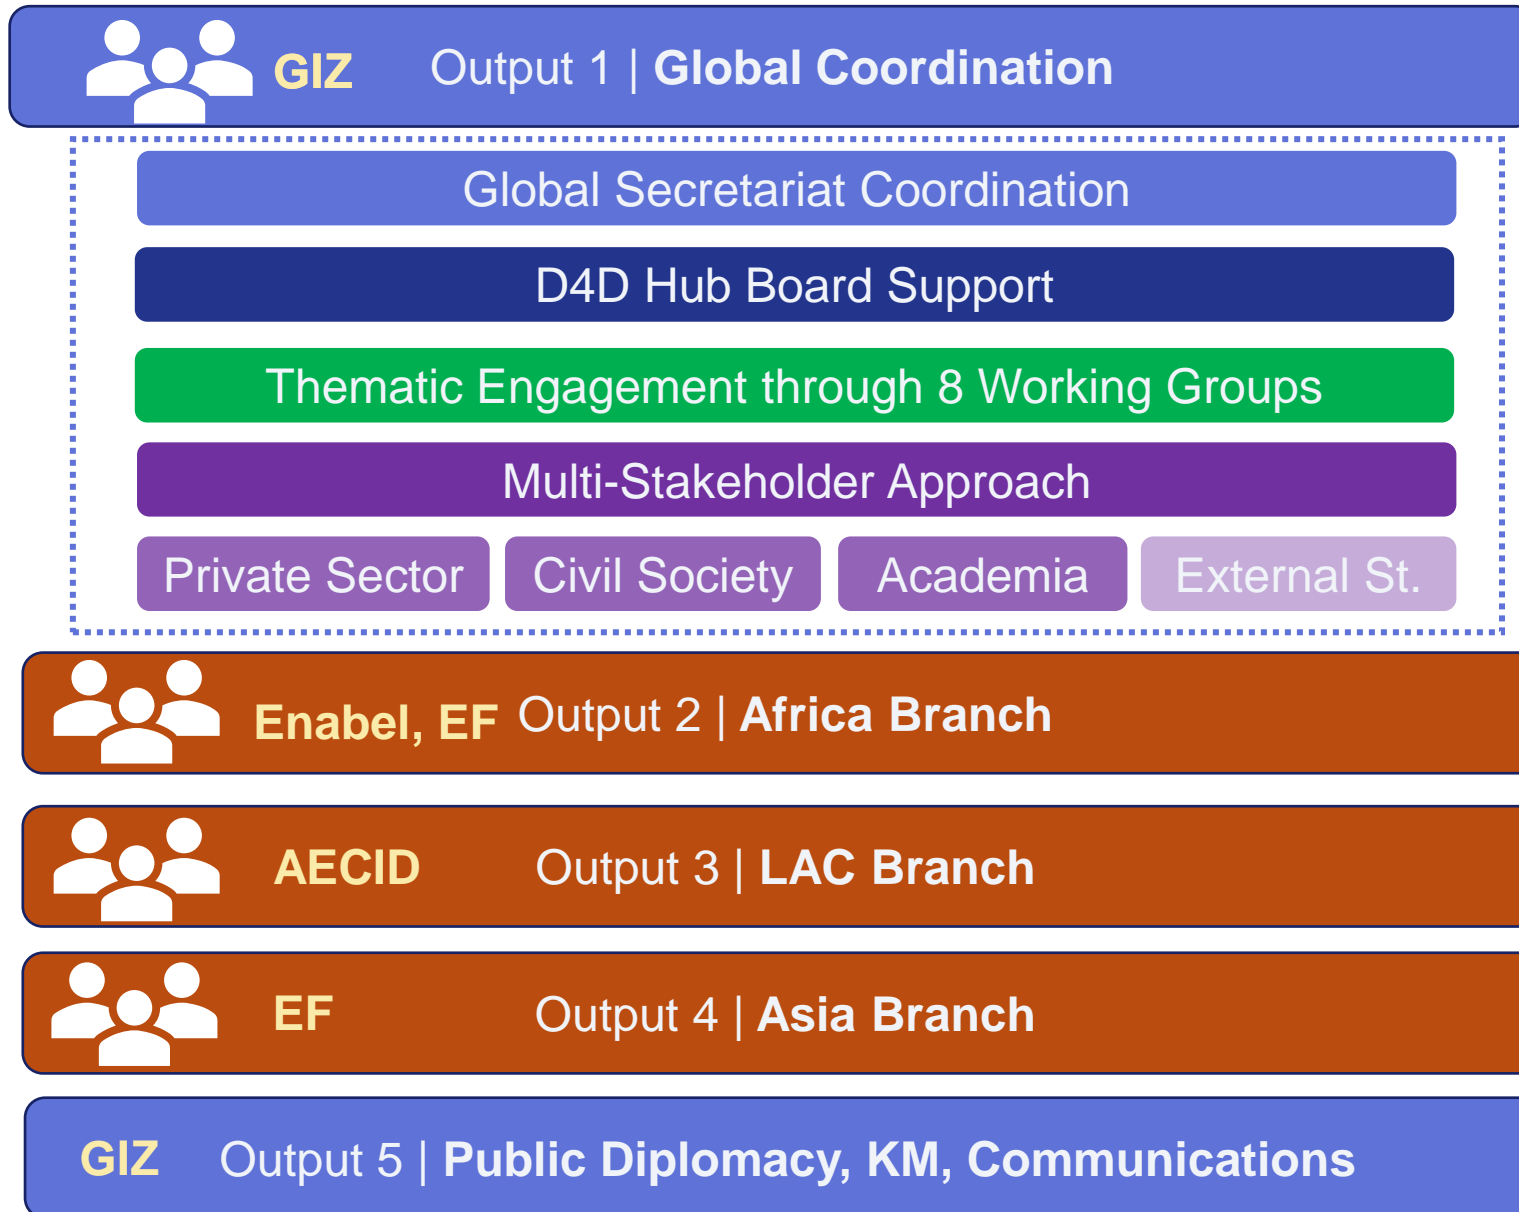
GIZ Output 1 | Global Coordination

Global Secretariat Coordination

D4D Hub Board Support

Thematic Engagement through 8 Working Groups

Multi-Stakeholder Approach

Private Sector
Civil Society
Academia
External St.

Enabel, EF Output 2 | Africa Branch

AECID Output 3 | LAC Branch

EF Output 4 | Asia Branch

GIZ Output 5 | Public Diplomacy, KM, Communications